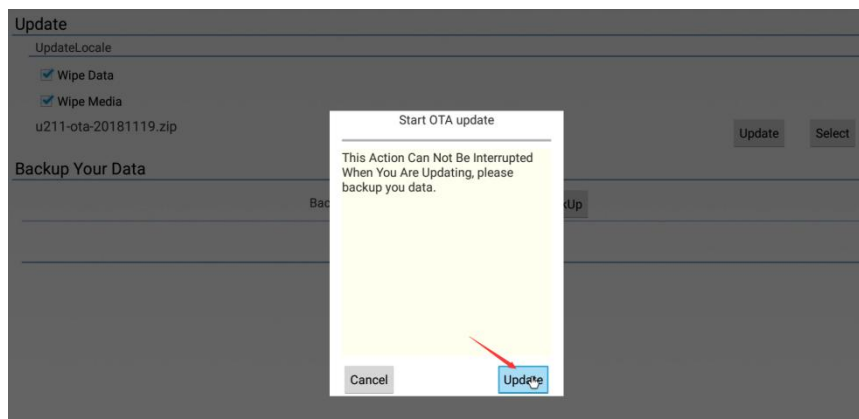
Update

UpdateLocale

Wipe Data

Wipe Media

u211-ota-20181119.zip

Update

Select

Backup Your Data

Bac

kUp

Start OTA update

This Action Can Not Be Interrupted When You Are Updating, please backup you data.

Cancel

Update